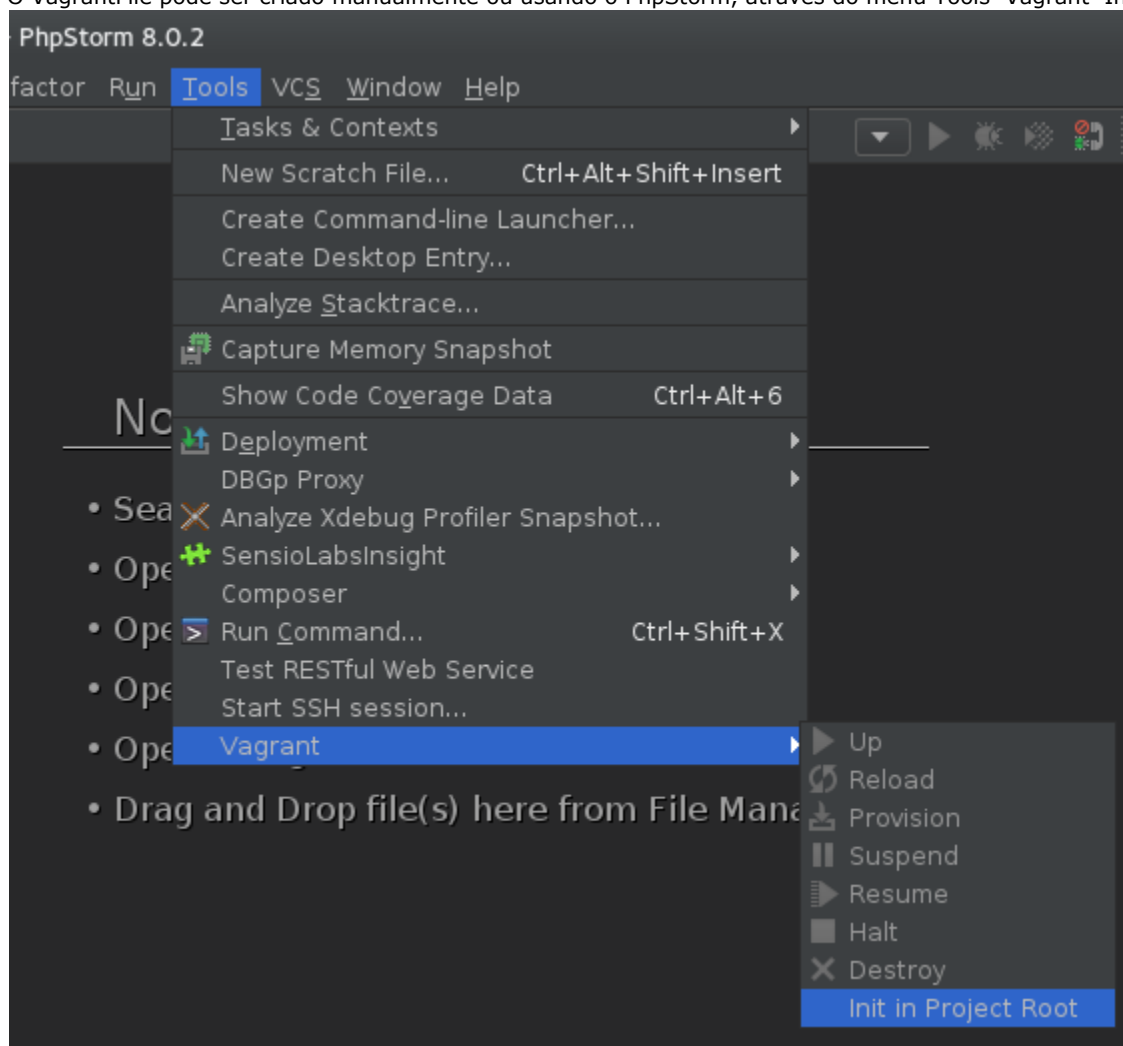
O VagrantFile pode ser criado manualmente ou usando o PhpStorm, através do menu Tools- Vagrant- In

PhpStorm 8.0.2

factor Run Tools VCS Window Help

Tasks & Contexts
New Scratch File... Ctrl+Alt+Shift+Insert
Create Command-line Launcher...
Create Desktop Entry...
Analyze Stacktrace...
Capture Memory Snapshot
Show Code Coverage Data Ctrl+Alt+6
Deployment
DBGp Proxy
Analyze Xdebug Profiler Snapshot...
SensioLabsInsight
Composer
Run Command... Ctrl+Shift+X
Test RESTful Web Service
Start SSH session...
Vagrant

Up
Reload
Provision
Suspend
Resume
Halt
Destroy
Init in Project Root

No

• Sea
• Ope
• Ope
• Ope
• Ope
• Drag and Drop file(s) here from File Mana